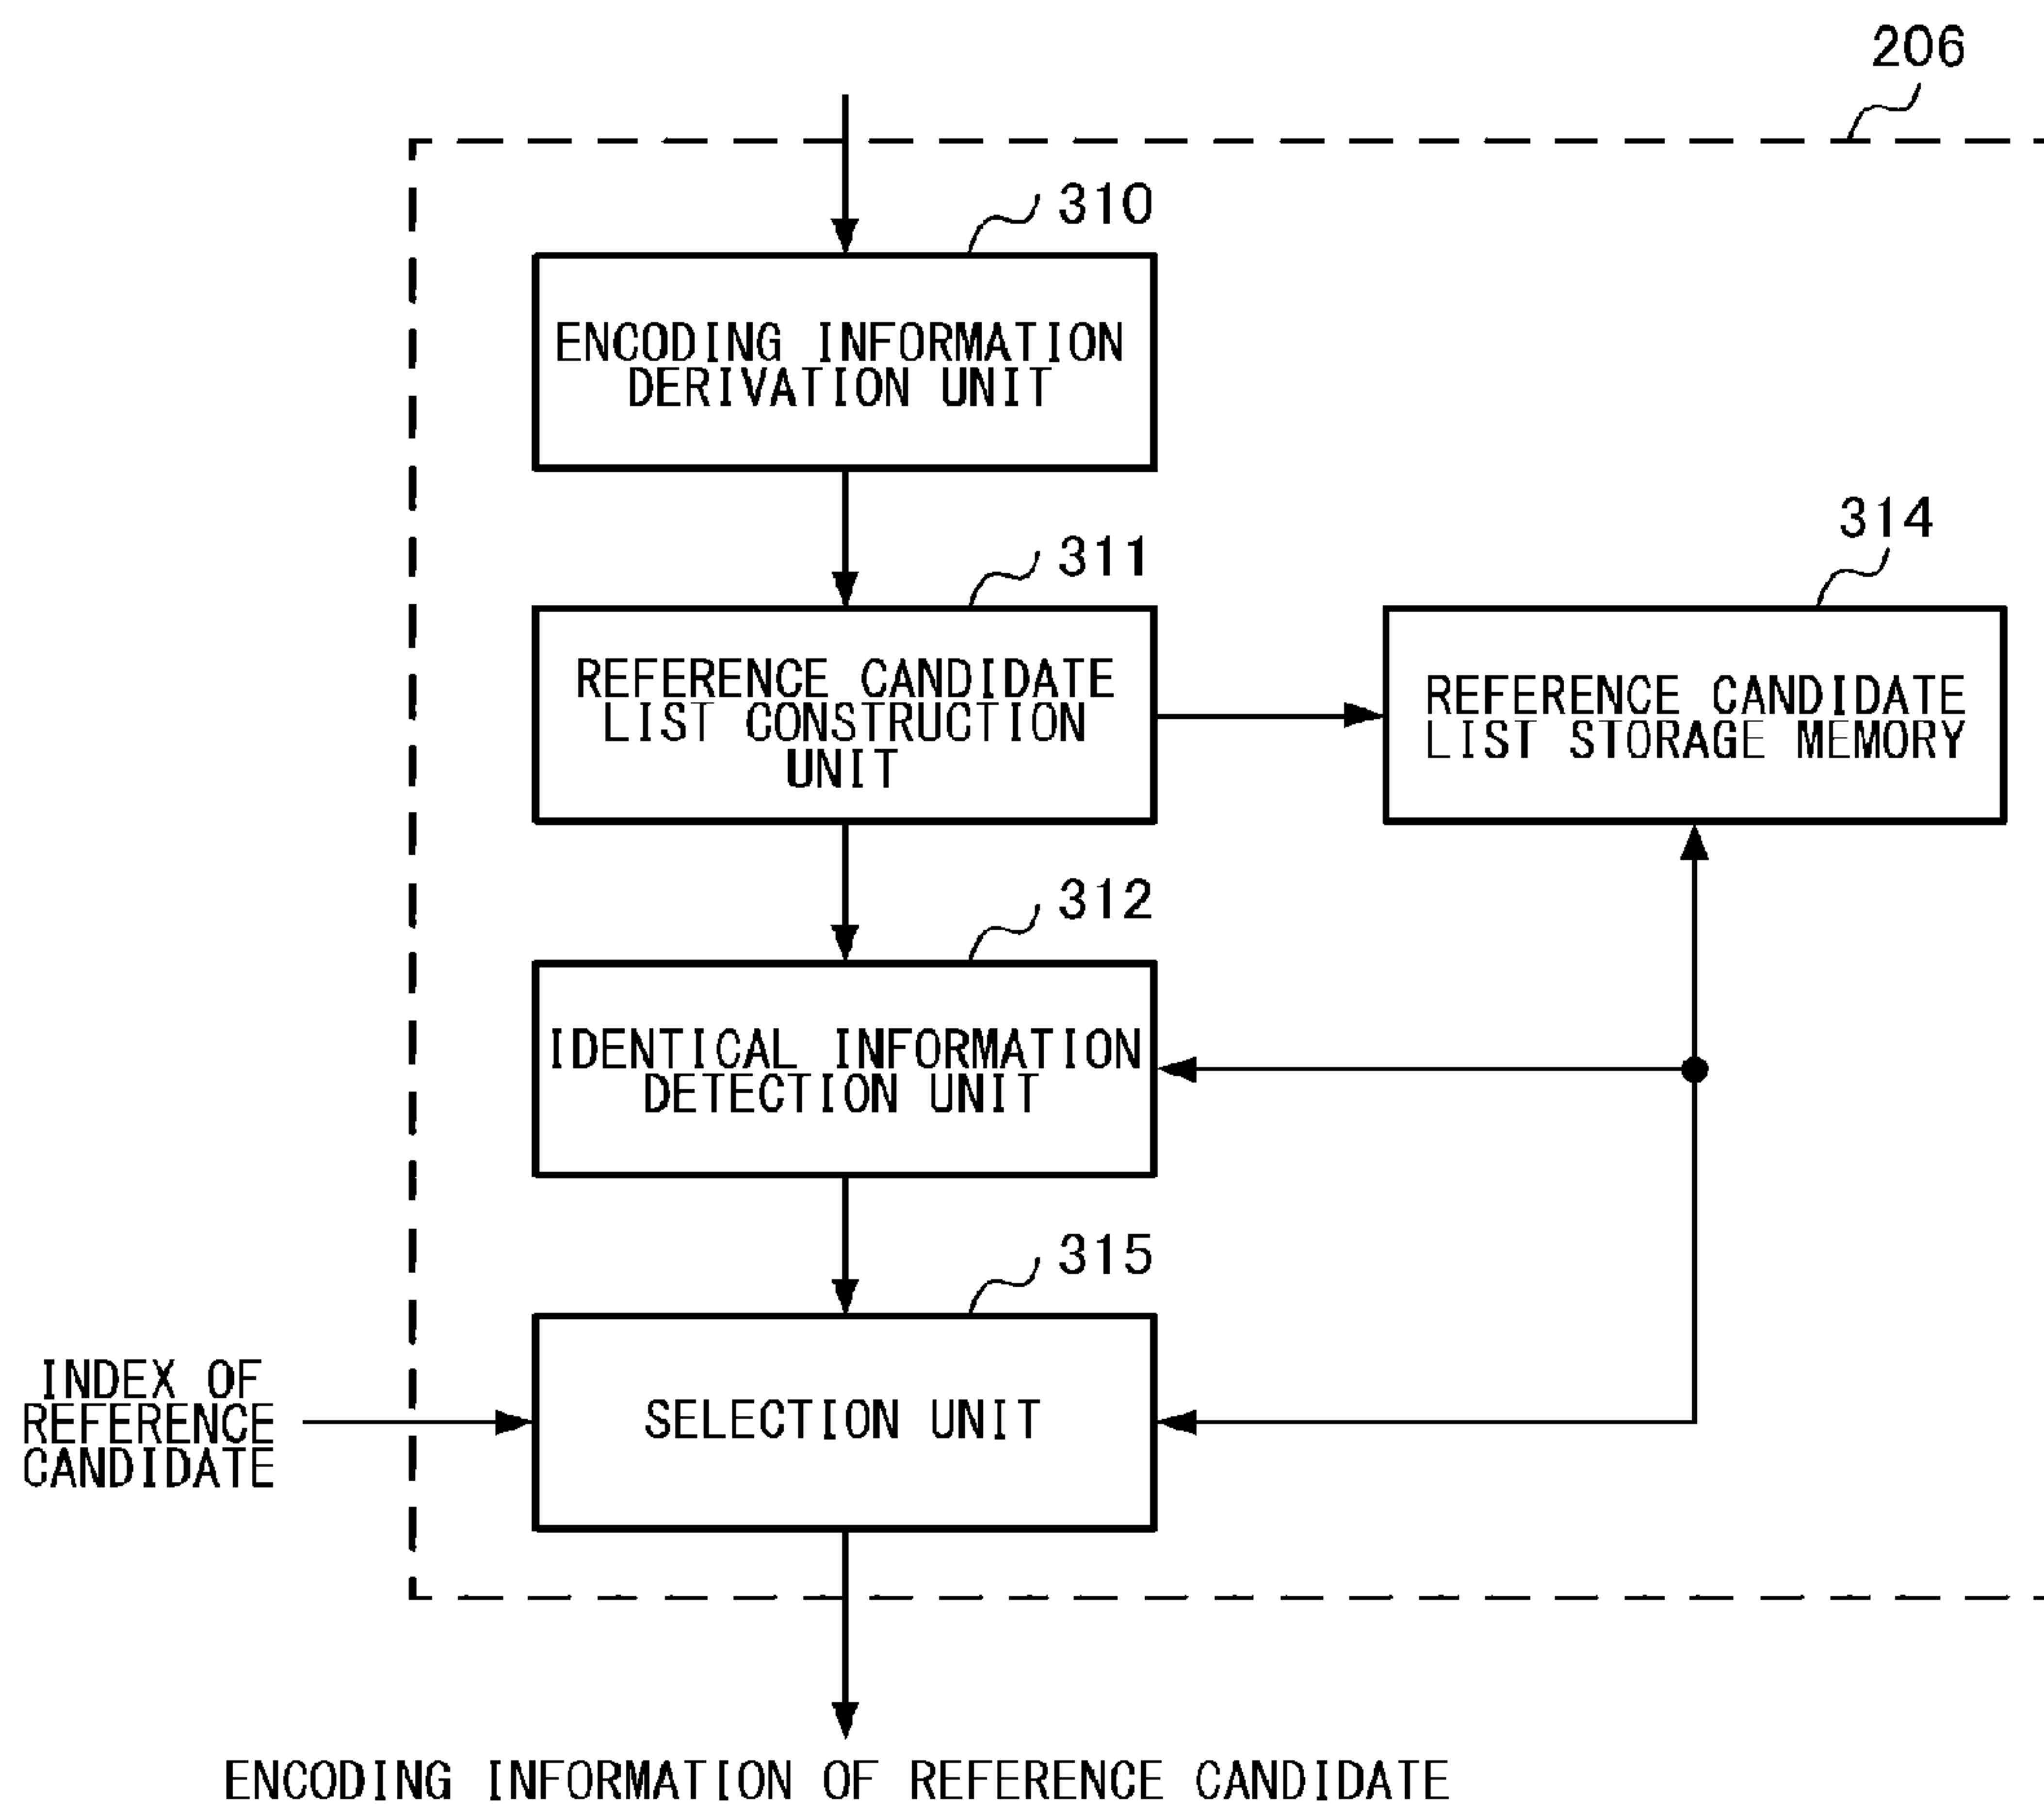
206

310

ENCODING INFORMATION DERIVATION UNIT

311

REFERENCE CANDIDATE LIST CONSTRUCTION UNIT

314

REFERENCE CANDIDATE LIST STORAGE MEMORY

312

IDENTICAL INFORMATION DETECTION UNIT

315

INDEX OF REFERENCE CANDIDATE

SELECTION UNIT

ENCODING INFORMATION OF REFERENCE CANDIDATE